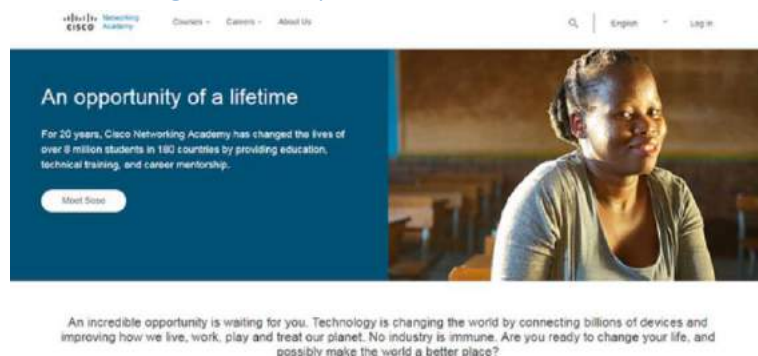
CISCO Networking Academy Courses Careers About Us English Log in

An opportunity of a lifetime

For 20 years, Cisco Networking Academy has changed the lives of over 8 million students in 180 countries by providing education, technical training, and career mentorship.

Meet Sose

An incredible opportunity is waiting for you. Technology is changing the world by connecting billions of devices and improving how we live, work, play and treat our planet. No industry is immune. Are you ready to change your life, and possibly make the world a better place?